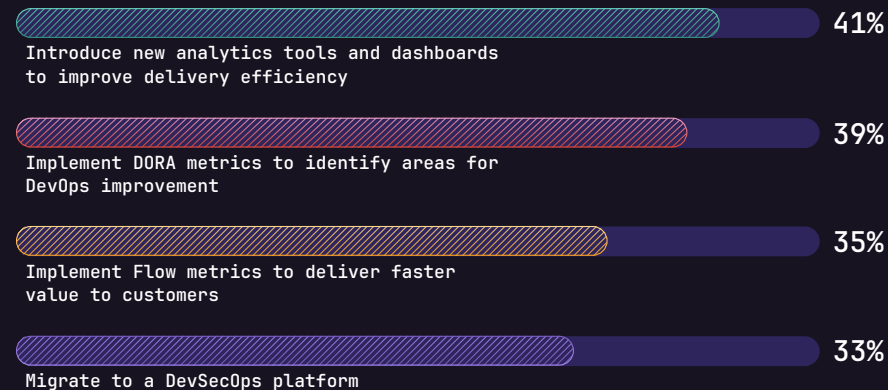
41%
Introduce new analytics tools and dashboards to improve delivery efficiency

39%
Implement DORA metrics to identify areas for DevOps improvement

35%
Implement Flow metrics to deliver faster value to customers

33%
Migrate to a DevSecOps platform